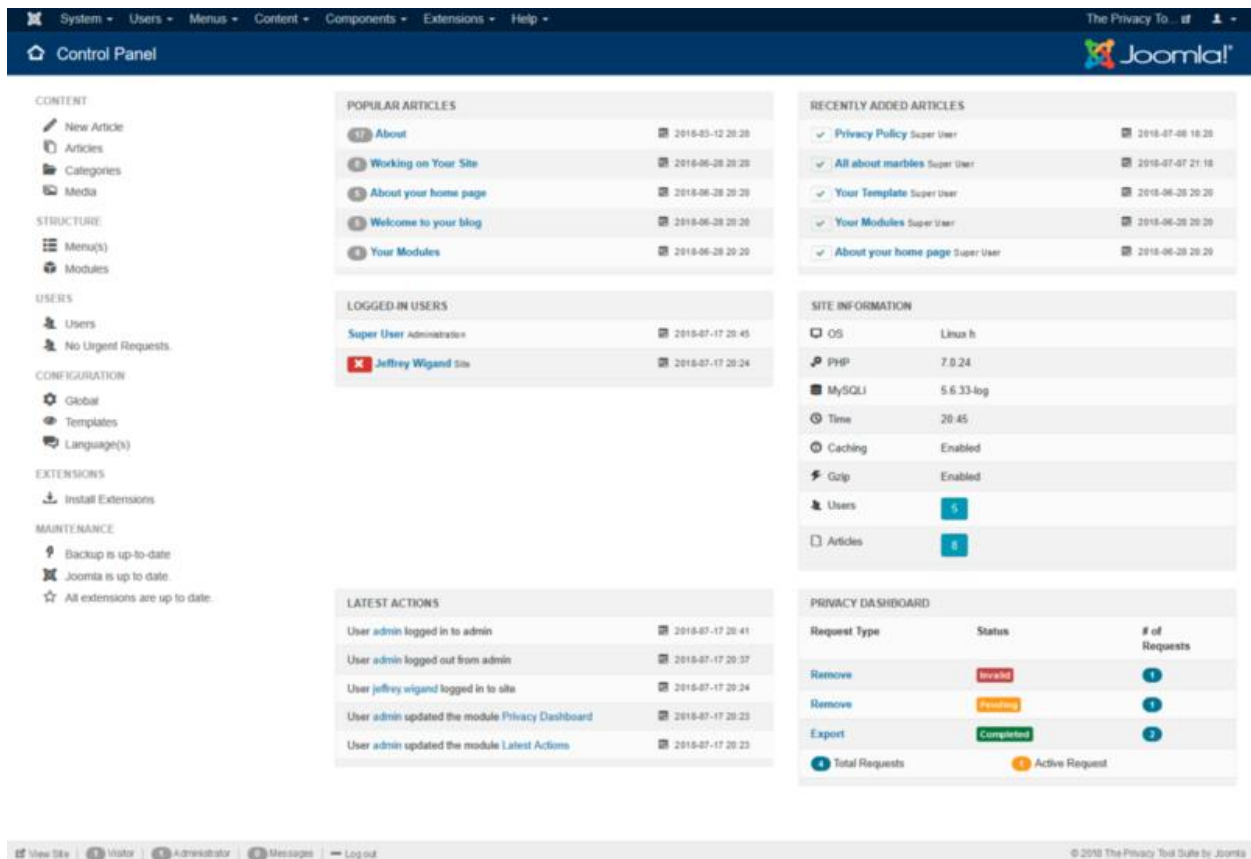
System ▾ Users ▾ Menus ▾ Content ▾ Components ▾ Extensions ▾ Help ▾

The Privacy To...

Control Panel

Joomla!

CONTENT
New Article
Articles
Categories
Media

STRUCTURE
Menu(s)
Modules

USERS
Users
No Urgent Requests.

CONFIGURATION
Global
Templates
Language(s)

EXTENSIONS
Install Extensions

MAINTENANCE
Backup is up-to-date
Joomla is up to date.
All extensions are up to date.

POPULAR ARTICLES

| | |
|---|---|
| 17 About | 2018-03-12 20:20 |
| 8 Working on Your Site | 2018-06-28 20:20 |
| 5 About your home page | 2018-06-28 20:20 |
| 5 Welcome to your blog | 2018-06-28 20:20 |
| 4 Your Modules | 2018-06-28 20:20 |

RECENTLY ADDED ARTICLES

| | |
|---|---|
| Privacy Policy Super User | 2018-07-08 18:20 |
| All about marbles Super User | 2018-07-07 21:18 |
| Your Template Super User | 2018-06-28 20:20 |
| Your Modules Super User | 2018-06-28 20:20 |
| About your home page Super User | 2018-06-28 20:20 |

LOGGED-IN USERS

| | |
|---|---|
| Super User Administration | 2018-07-17 20:45 |
| Jeffrey Wigand Site | 2018-07-17 20:24 |

SITE INFORMATION

| | |
|---|---|
| OS | Linux h |
| PHP | 7.0.24 |
| MySQLi | 5.6.33-log |
| Time | 20:45 |
| Caching | Enabled |
| Gzip | Enabled |
| Users | 5 |
| Articles | 8 |

LATEST ACTIONS

| | |
|---|---|
| User admin logged in to admin | 2018-07-17 20:41 |
| User admin logged out from admin | 2018-07-17 20:37 |
| User jeffrey wigand logged in to site | 2018-07-17 20:24 |
| User admin updated the module Privacy Dashboard | 2018-07-17 20:23 |
| User admin updated the module Latest Actions | 2018-07-17 20:23 |

PRIVACY DASHBOARD

| Request Type | Status | # of Requests |
|---|---|---|
| Remove | Invalid | 1 |
| Remove | Pending | 1 |
| Export | Completed | 2 |

4 Total Requests 1 Active Request

View Site | 0 Visitor | 1 Administrator | 0 Messages | — Log out

© 2018 The Privacy Tool Suite by Joomla